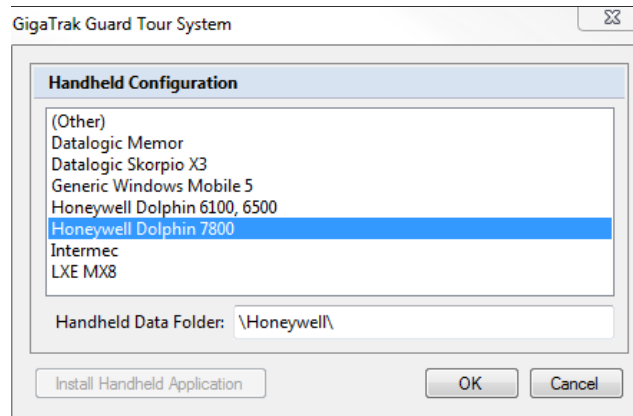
GigaTrak Guard Tour System

Handheld Configuration

(Other)
Datalogic Memor
Datalogic Skorpio X3
Generic Windows Mobile 5
Honeywell Dolphin 6100, 6500
Honeywell Dolphin 7800
Intermec
LXE MX8

Handheld Data Folder: \Honeywell\

Install Handheld Application

OK

Cancel